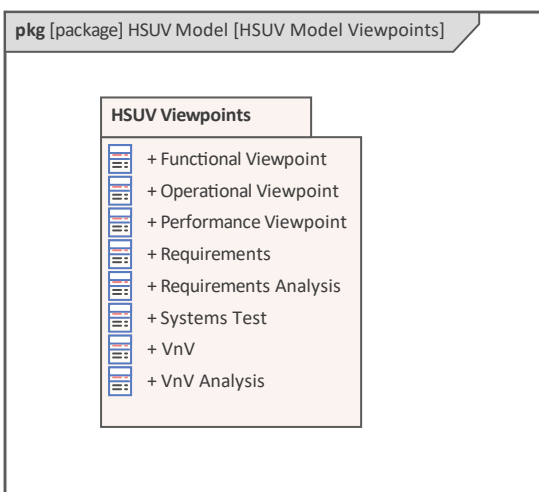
pkg [package] HSUV Model [HSUV Model Viewpoints]

HSUV Viewpoints

+ Functional Viewpoint
+ Operational Viewpoint
+ Performance Viewpoint
+ Requirements
+ Requirements Analysis
+ Systems Test
+ VnV
+ VnV Analysis